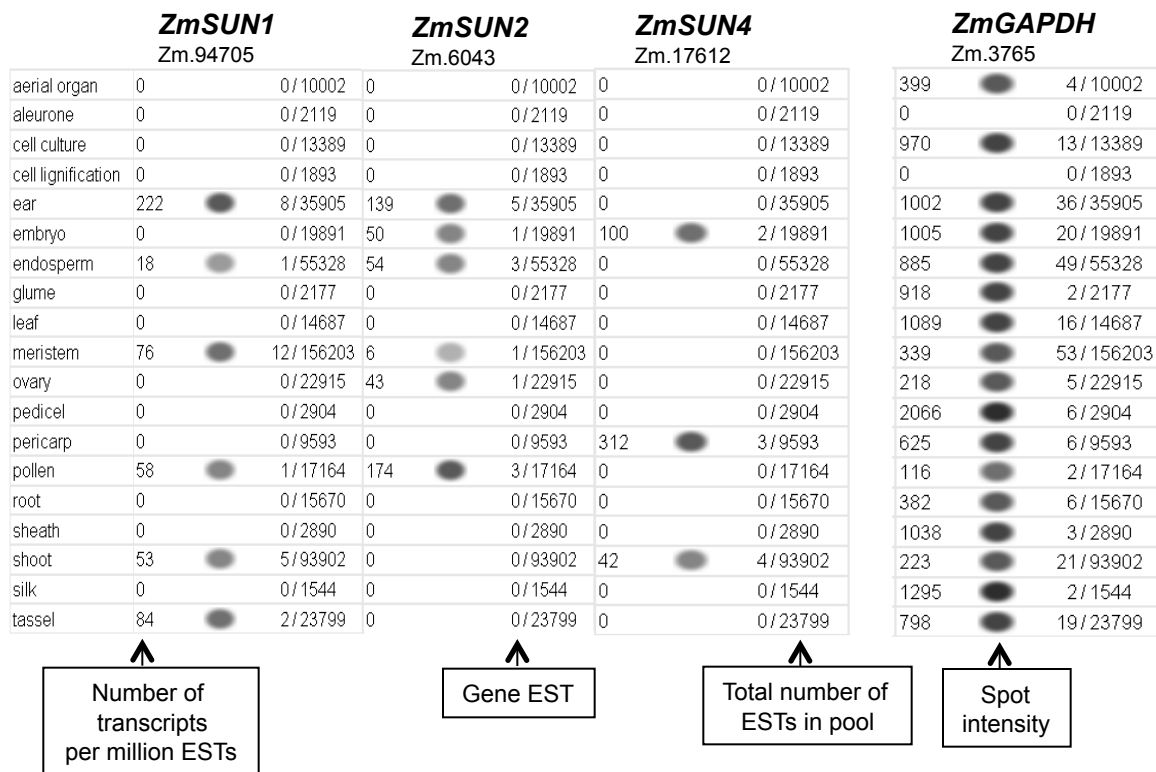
| | ZmSUN1 Zm.94705 | | ZmSUN2 Zm.6043 | | ZmSUN4 Zm.17612 | | ZmGAPDH Zm.3765 | |
|---|---|---|---|---|---|---|---|---|
| aerial organ | 0 | 0 / 10002 | 0 | 0 / 10002 | 0 | 0 / 10002 | 399 | 4 / 10002 |
| aleurone | 0 | 0 / 2119 | 0 | 0 / 2119 | 0 | 0 / 2119 | 0 | 0 / 2119 |
| cell culture | 0 | 0 / 13389 | 0 | 0 / 13389 | 0 | 0 / 13389 | 970 | 13 / 13389 |
| cell lignification | 0 | 0 / 1893 | 0 | 0 / 1893 | 0 | 0 / 1893 | 0 | 0 / 1893 |
| ear | 222 | 8 / 35905 | 139 | 5 / 35905 | 0 | 0 / 35905 | 1002 | 36 / 35905 |
| embryo | 0 | 0 / 19891 | 50 | 1 / 19891 | 100 | 2 / 19891 | 1005 | 20 / 19891 |
| endosperm | 18 | 1 / 55328 | 54 | 3 / 55328 | 0 | 0 / 55328 | 885 | 49 / 55328 |
| glume | 0 | 0 / 2177 | 0 | 0 / 2177 | 0 | 0 / 2177 | 918 | 2 / 2177 |
| leaf | 0 | 0 / 14687 | 0 | 0 / 14687 | 0 | 0 / 14687 | 1089 | 16 / 14687 |
| meristem | 76 | 12 / 156203 | 6 | 1 / 156203 | 0 | 0 / 156203 | 339 | 53 / 156203 |
| ovary | 0 | 0 / 22915 | 43 | 1 / 22915 | 0 | 0 / 22915 | 218 | 5 / 22915 |
| pedicel | 0 | 0 / 2904 | 0 | 0 / 2904 | 0 | 0 / 2904 | 2066 | 6 / 2904 |
| pericarp | 0 | 0 / 9593 | 0 | 0 / 9593 | 312 | 3 / 9593 | 625 | 6 / 9593 |
| pollen | 58 | 1 / 17164 | 174 | 3 / 17164 | 0 | 0 / 17164 | 116 | 2 / 17164 |
| root | 0 | 0 / 15670 | 0 | 0 / 15670 | 0 | 0 / 15670 | 382 | 6 / 15670 |
| sheath | 0 | 0 / 2890 | 0 | 0 / 2890 | 0 | 0 / 2890 | 1038 | 3 / 2890 |
| shoot | 53 | 5 / 93902 | 0 | 0 / 93902 | 42 | 4 / 93902 | 223 | 21 / 93902 |
| silk | 0 | 0 / 1544 | 0 | 0 / 1544 | 0 | 0 / 1544 | 1295 | 2 / 1544 |
| tassel | 84 | 2 / 23799 | 0 | 0 / 23799 | 0 | 0 / 23799 | 798 | 19 / 23799 |

Number of transcripts per million ESTs

Gene EST

Total number of ESTs in pool

Spot intensity